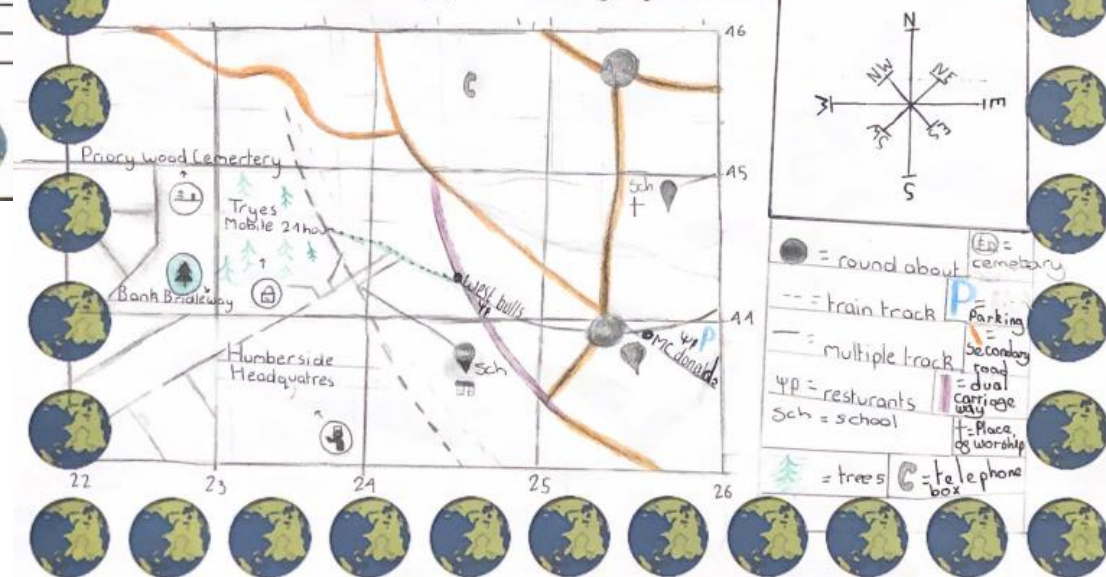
46
45
44
Priory wood Cemetery
Tryes Mobile 24hour
Bank Bridleway
Wety bulls
ΨP
Sch
Sch
McDonalds
ΨP
Humberside Headquatres
22
23
24
25
26
N
NW
NE
W
E
SW
SE
S
= round about
= cemetery
-- = train track
P = Parking
= Secondary road
— = multiple track
= dual carriage way
ΨP = resturants
Sch = school
† = Place of worship
= trees
C = telephone box